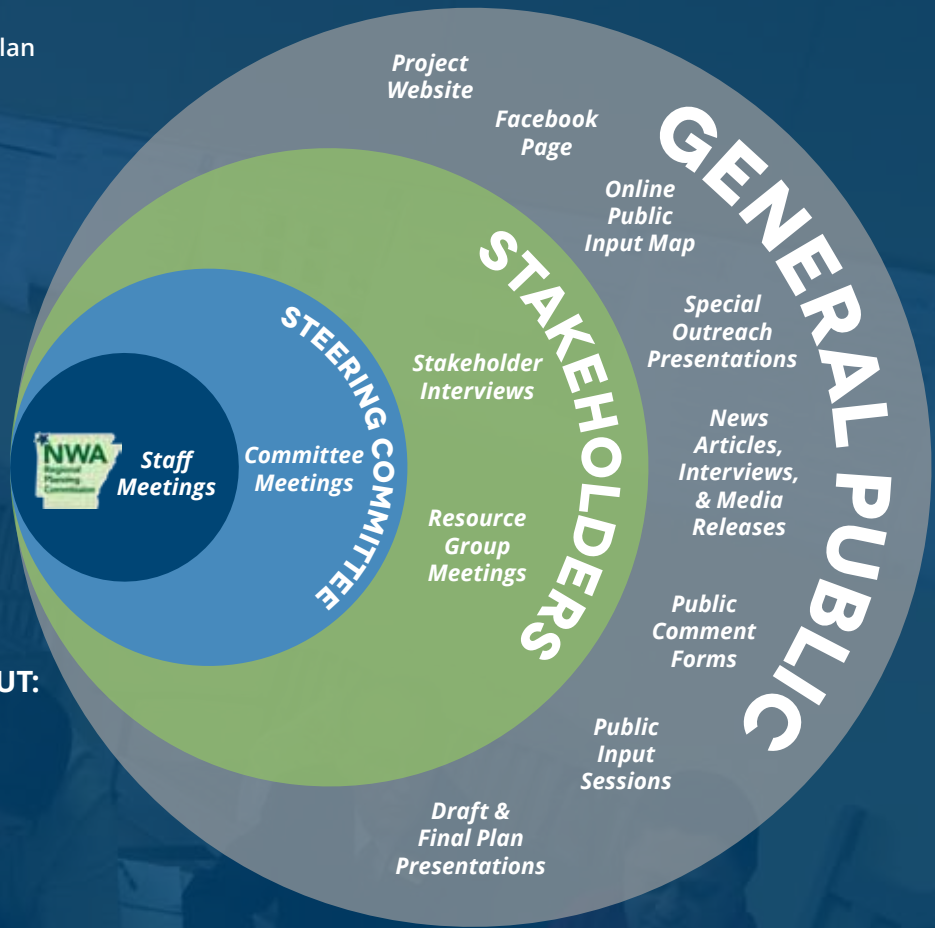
lan

UT:

GENERAL PUBLIC

Project Website

Facebook Page

Online Public Input Map

Special Outreach Presentations

News Articles, Interviews, & Media Releases

Public Comment Forms

Public Input Sessions

Draft & Final Plan Presentations

STAKEHOLDERS

Stakeholder Interviews

Resource Group Meetings

STEERING COMMITTEE

Committee Meetings

NWA Regional Planning Commission

Staff Meetings